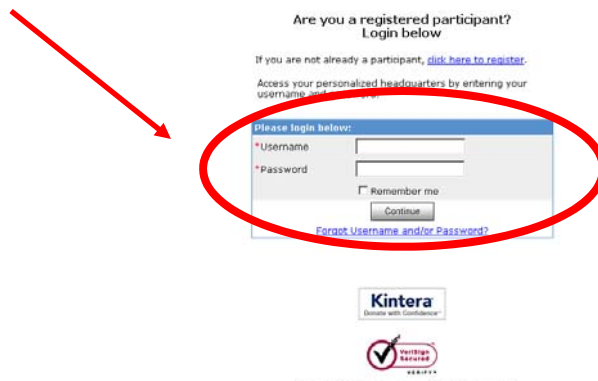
Are you a registered participant?
Login below

If you are not already a participant, click here to register.

Access your personalized headquarters by entering your username and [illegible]

Please login below:

*Username

*Password

Remember me

Continue

Forgot Username and/or Password?

Kintera
Donate with Confidence

VeriSign Secured
VERIFY